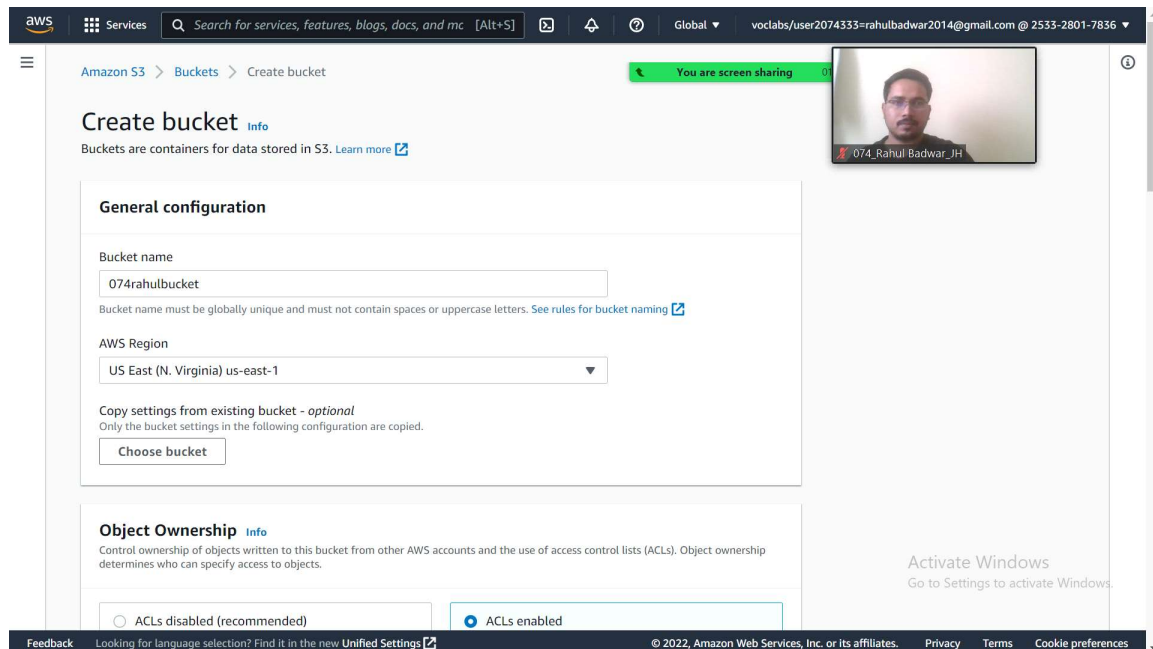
aws Services Search for services, features, blogs, docs, and mc [Alt+S] Global ▼ voclabs/user2074333=rahulbadwar2014@gmail.com @ 2533-2801-7836 ▼

Amazon S3 > Buckets > Create bucket

You are screen sharing 01

074_Rahul Badwar_JH

Create bucket Info

Buckets are containers for data stored in S3. Learn more

General configuration

Bucket name

074rahulbucket

Bucket name must be globally unique and must not contain spaces or uppercase letters. See rules for bucket naming

AWS Region

US East (N. Virginia) us-east-1

Copy settings from existing bucket - *optional*

Only the bucket settings in the following configuration are copied.

Choose bucket

Object Ownership Info

Control ownership of objects written to this bucket from other AWS accounts and the use of access control lists (ACLs). Object ownership determines who can specify access to objects.

ACLs disabled (recommended)

ACLs enabled

Activate Windows
Go to Settings to activate Windows.

Feedback Looking for language selection? Find it in the new Unified Settings © 2022, Amazon Web Services, Inc. or its affiliates. Privacy Terms Cookie preferences